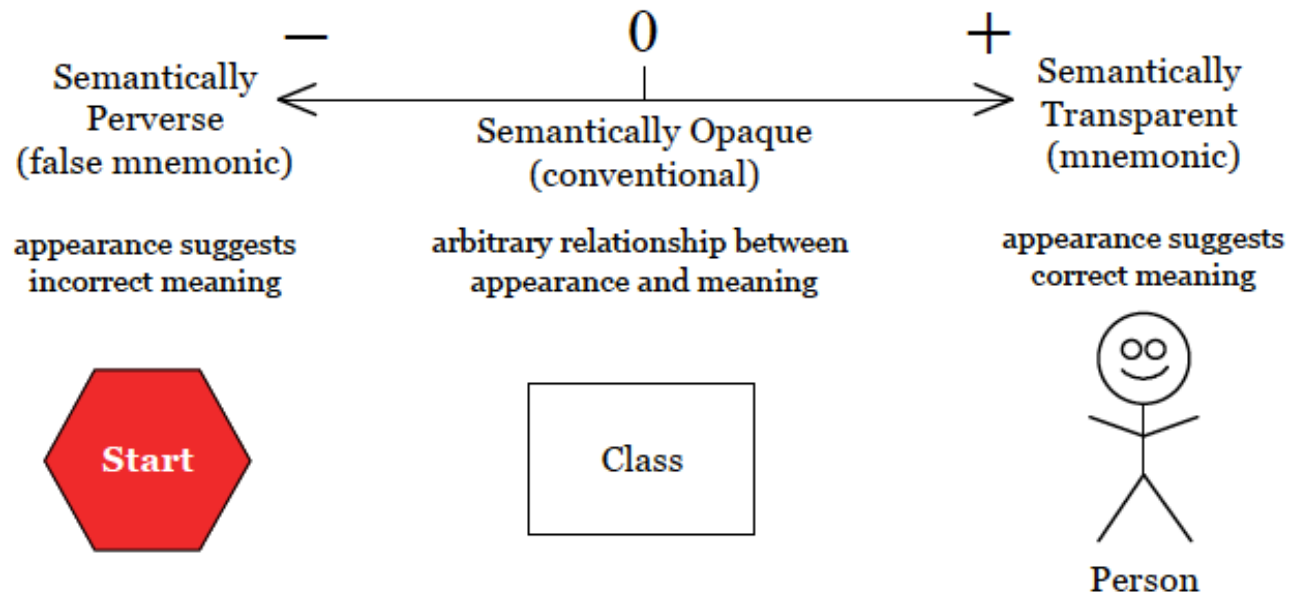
−

0

+

Semantically Perverse (false mnemonic)

Semantically Opaque (conventional)

Semantically Transparent (mnemonic)

appearance suggests incorrect meaning

arbitrary relationship between appearance and meaning

appearance suggests correct meaning

Start

Class

Person